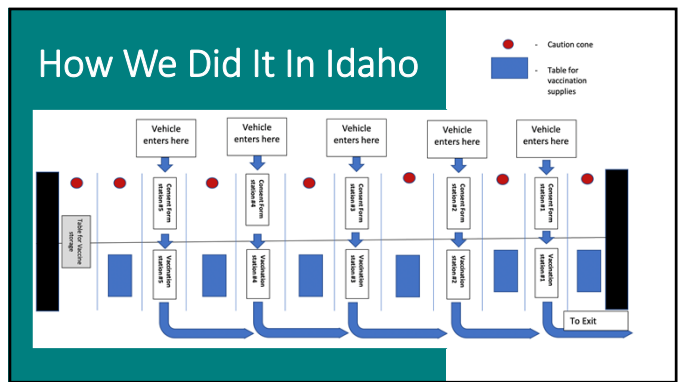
How We Did It In Idaho

- Caution cone

- Table for vaccination supplies

Vehicle enters here

Vehicle enters here

Vehicle enters here

Vehicle enters here

Vehicle enters here

Table for Vaccine storage

Consent Form station#5

Vaccination station#5

Consent Form station#4

Vaccination station#4

Consent Form station#3

Vaccination station#3

Consent Form station#2

Vaccination station#2

Consent Form station#1

Vaccination station#1

To Exit